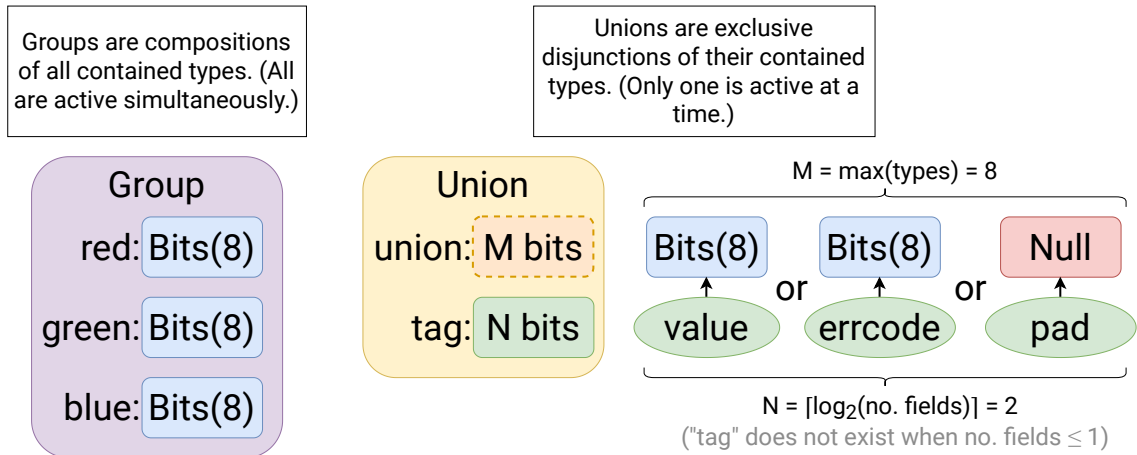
Groups are compositions of all contained types. (All are active simultaneously.)

Group

red: Bits(8)

green: Bits(8)

blue: Bits(8)

Unions are exclusive disjunctions of their contained types. (Only one is active at a time.)

Union

union: M bits

tag: N bits

M = max(types) = 8

Bits(8) or Bits(8) or Null

value

errcode

pad

N = $\lceil \log_2(\text{no. fields}) \rceil = 2$

("tag" does not exist when no. fields $\leq 1$)